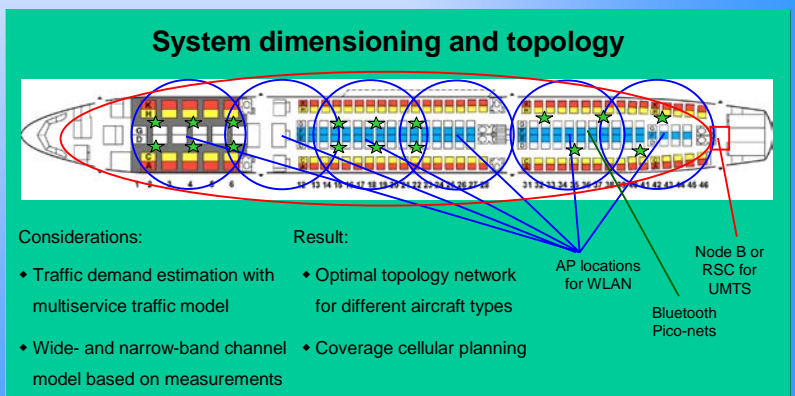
System dimensioning and topology

1 2 3 4 5 6 12 13 14 15 16 17 18 19 20 21 22 23 24 25 26 27 28 29 31 32 33 34 35 36 37 38 39 40 41 42 43 44 45 46

Considerations:

Traffic demand estimation with multiservice traffic model

Wide- and narrow-band channel model based on measurements

Result:

Optimal topology network for different aircraft types

Coverage cellular planning

AP locations for WLAN

Bluetooth Pico-nets

Node B or RSC for UMTS